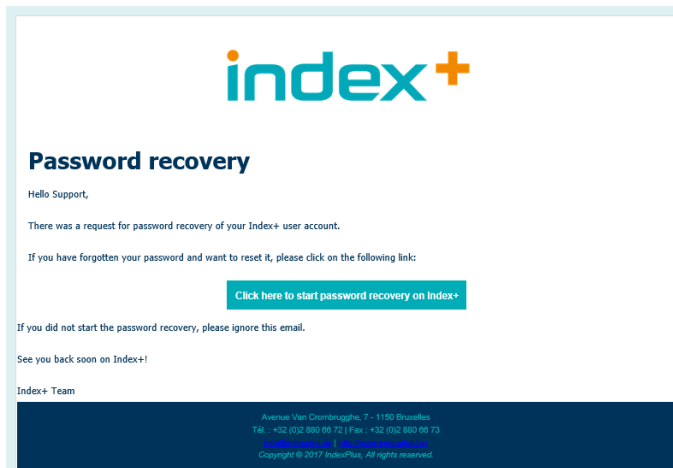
index+

Password recovery

Hello Support,

There was a request for password recovery of your Index+ user account.

If you have forgotten your password and want to reset it, please click on the following link:

Click here to start password recovery on Index+

If you did not start the password recovery, please ignore this email.

See you back soon on Index+!

Index+ Team

Avenue Van Crombrugghe, 7 - 1150 Bruxelles
Tél. : +32 (0)2 880 66 72 | Fax : +32 (0)2 880 66 73
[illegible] | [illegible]
Copyright © 2017 IndexPlus, All rights reserved.